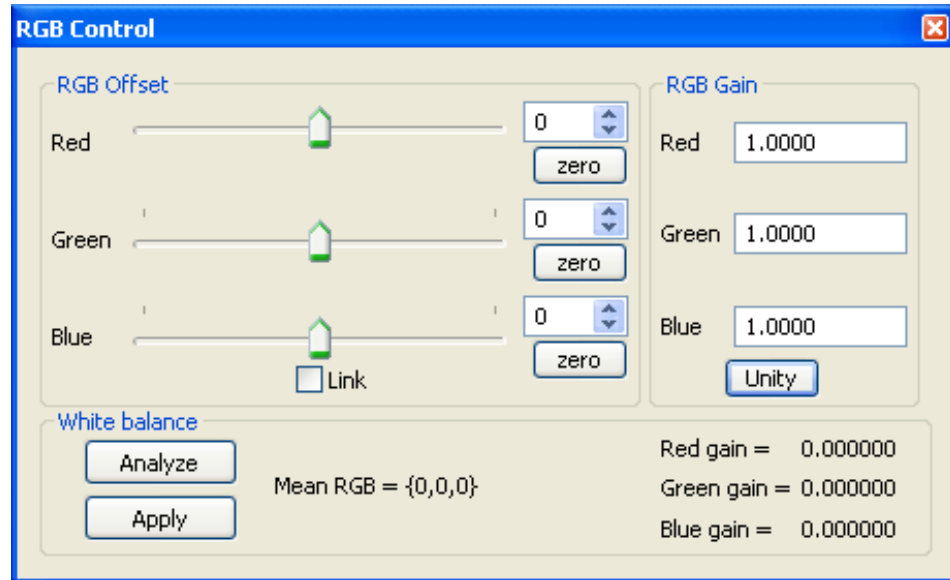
RGB Control

RGB Offset

Red
0
zero

Green
0
zero

Blue
0
zero

Link

RGB Gain

Red 1.0000

Green 1.0000

Blue 1.0000

Unity

White balance

Analyze

Apply

Mean RGB = {0,0,0}

Red gain = 0.000000

Green gain = 0.000000

Blue gain = 0.000000